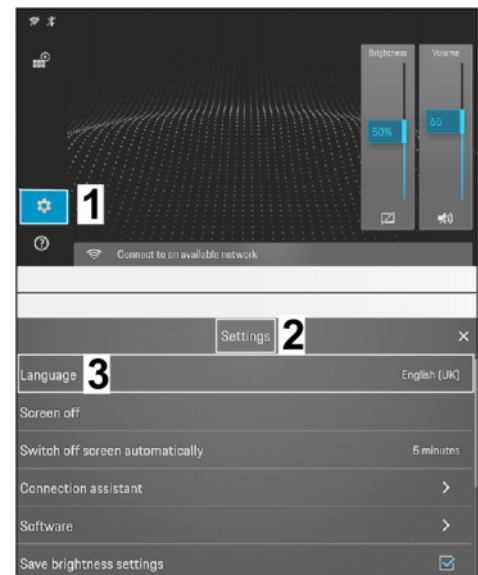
Brightness

Volume

50%

65

1

Connect to an available network

Settings 2

×

Language 3

English (UK)

Screen off

Switch off screen automatically

5 minutes

Connection assistant

>

Software

>

Save brightness settings